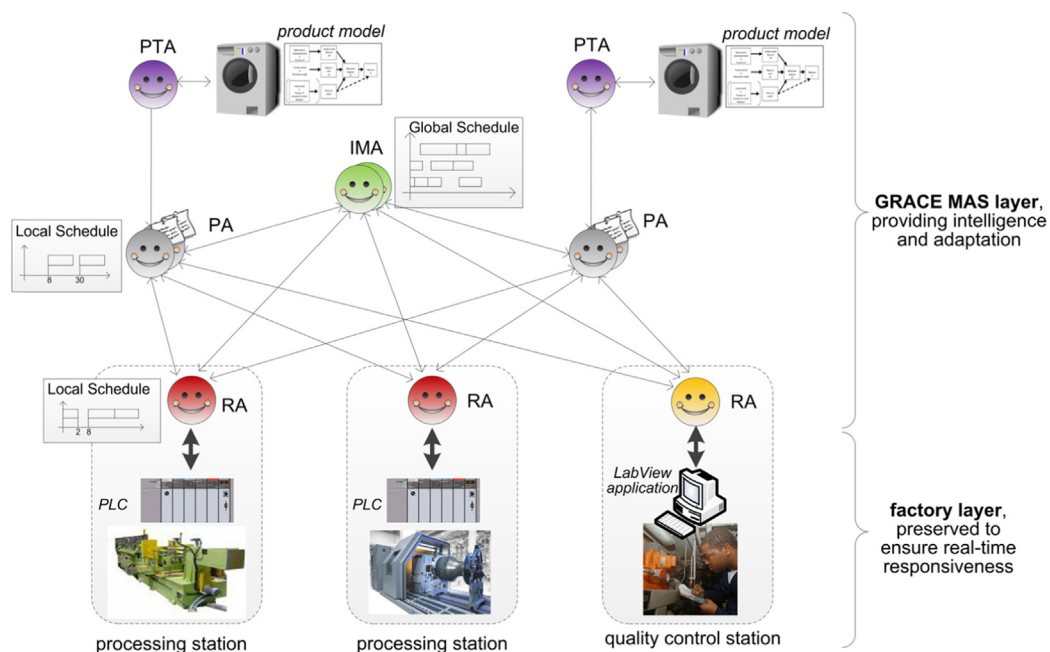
PTA

product model

PTA

product model

Global Schedule

IMA

GRACE MAS layer, providing intelligence and adaptation

Local Schedule

8 30

PA

PA

Local Schedule

2 8

RA

RA

RA

PLC

PLC

LabView application

factory layer, preserved to ensure real-time responsiveness

processing station

processing station

quality control station